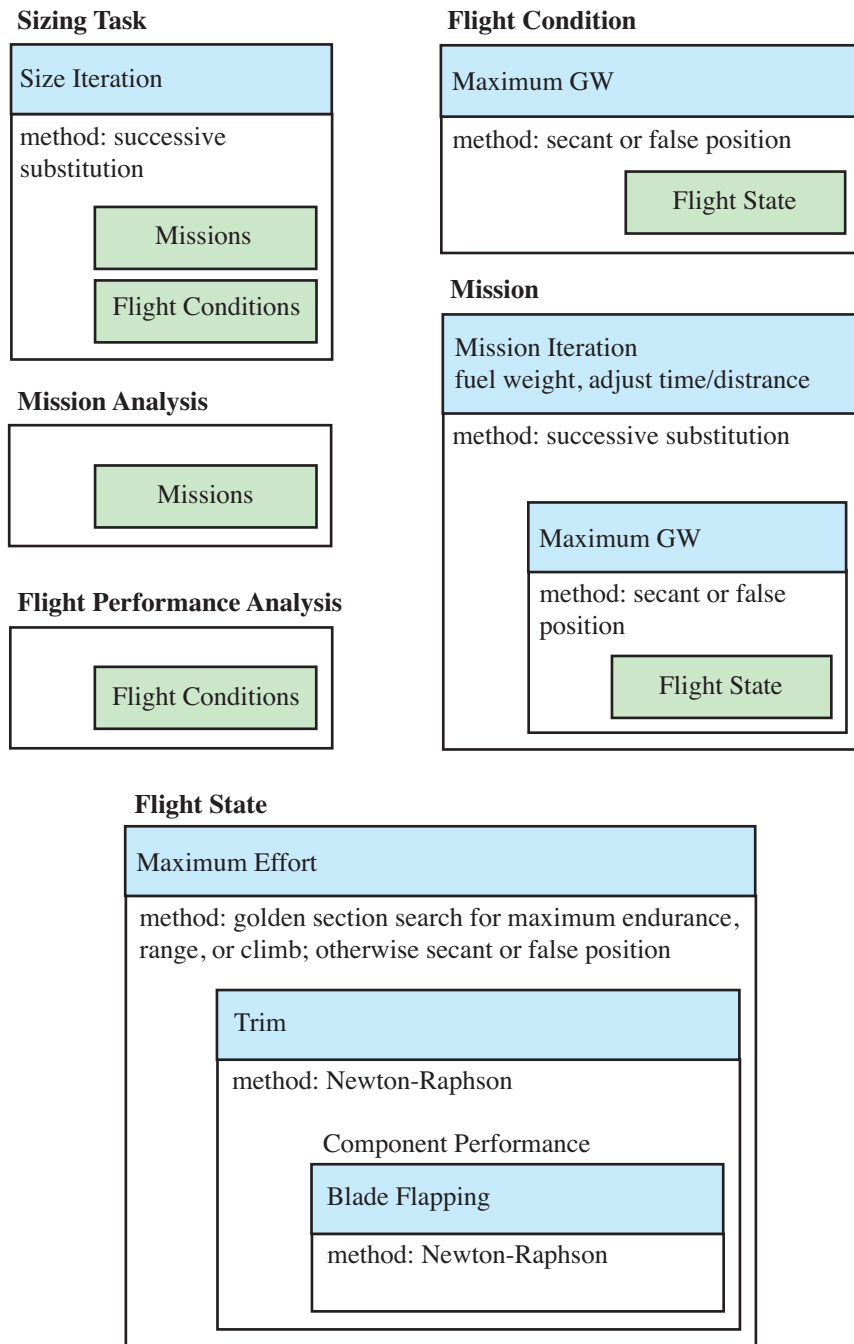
Sizing Task

Size Iteration

method: successive substitution

Missions

Flight Conditions

Mission Analysis

Missions

Flight Performance Analysis

Flight Conditions

Flight Condition

Maximum GW

method: secant or false position

Flight State

Mission

Mission Iteration
fuel weight, adjust time/distrance

method: successive substitution

Maximum GW

method: secant or false position

Flight State

Flight State

Maximum Effort

method: golden section search for maximum endurance, range, or climb; otherwise secant or false position

Trim

method: Newton-Raphson

Component Performance

Blade Flapping

method: Newton-Raphson